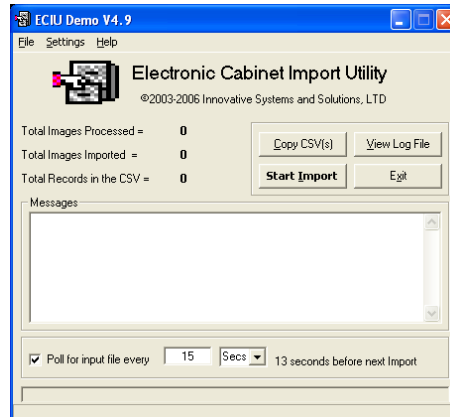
ECIU Demo V4.9

File Settings Help

Electronic Cabinet Import Utility

©2003-2006 Innovative Systems and Solutions, LTD

Total Images Processed = 0

Total Images Imported = 0

Total Records in the CSV = 0

Copy CSV(s)

View Log File

Start Import

Exit

Messages

Poll for input file every 15 Secs 13 seconds before next Import